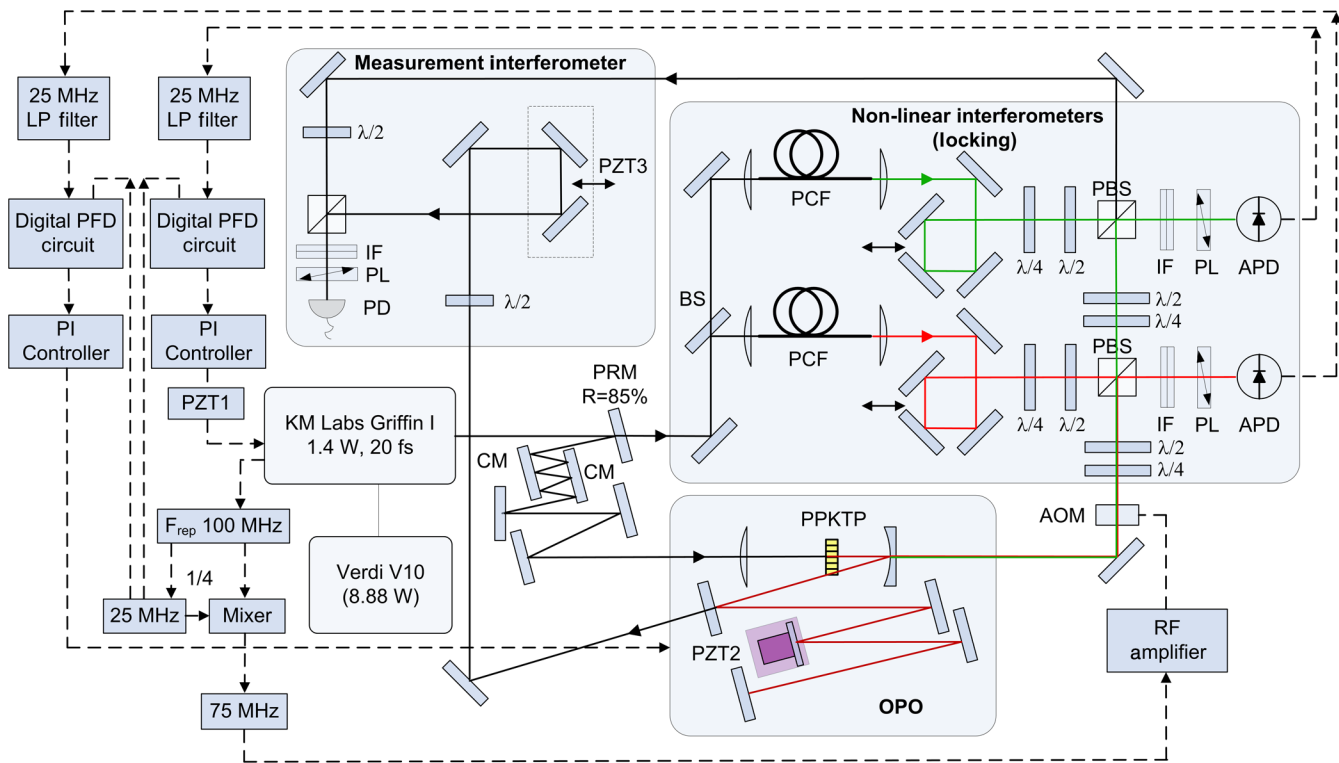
25 MHz LP filter

25 MHz LP filter

Digital PFD circuit

Digital PFD circuit

PI Controller

PI Controller

PZT1

$F_{rep}$ 100 MHz

1/4

25 MHz

Mixer

75 MHz

Measurement interferometer

$\lambda/2$

PZT3

IF

PL

PD

$\lambda/2$

KM Labs Griffin I
1.4 W, 20 fs

Verdi V10
(8.88 W)

PRM
R=85%

CM

CM

Non-linear interferometers
(locking)

PCF

BS

PCF

PBS

$\lambda/4$

$\lambda/2$

IF

PL

APD

$\lambda/2$

$\lambda/4$

PBS

$\lambda/4$

$\lambda/2$

IF

PL

APD

$\lambda/2$

$\lambda/4$

AOM

PPKTP

PZT2

OPO

RF amplifier